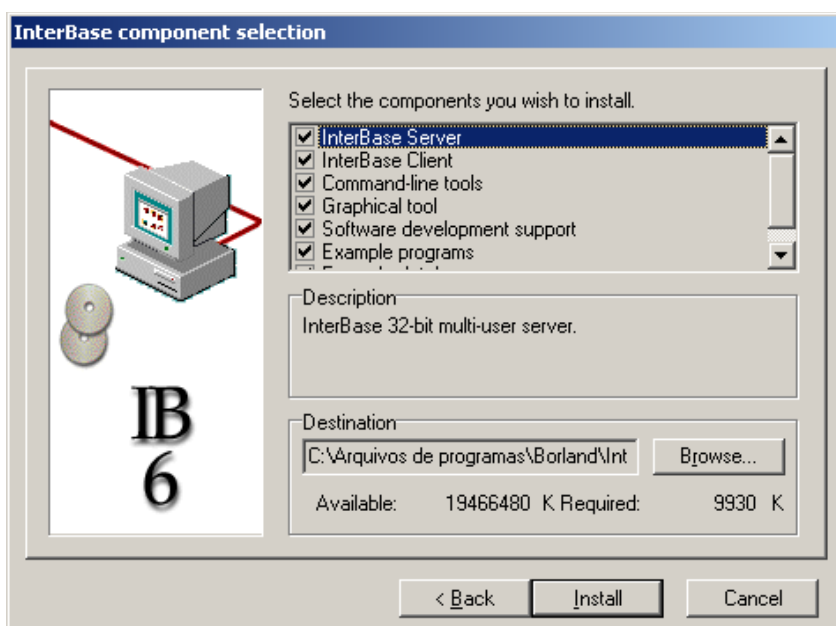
InterBase component selection

IB
6

Select the components you wish to install.

InterBase Server
InterBase Client
Command-line tools
Graphical tool
Software development support
Example programs
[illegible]

Description
InterBase 32-bit multi-user server.

Destination
C:\Arquivos de programas\Borland\Int
Browse...

Available: 19466480 K Required: 9930 K

< Back
Install
Cancel